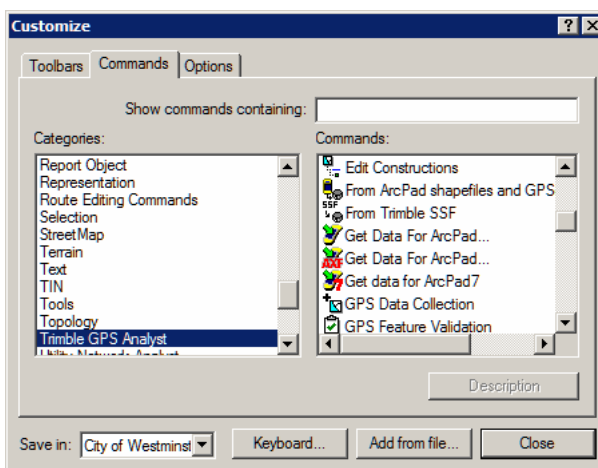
Customize

? X

Toolbars | Commands | Options

Show commands containing:

Categories:

Report Object
Representation
Route Editing Commands
Selection
StreetMap
Terrain
Text
TIN
Tools
Topology
Trimble GPS Analyst
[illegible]

Commands:

Edit Constructions
From ArcPad shapefiles and GPS
SSF From Trimble SSF
Get Data For ArcPad...
AXF Get Data For ArcPad...
Get data for ArcPad7
GPS Data Collection
GPS Feature Validation

Description

Save in: City of Westminst

Keyboard...

Add from file...

Close